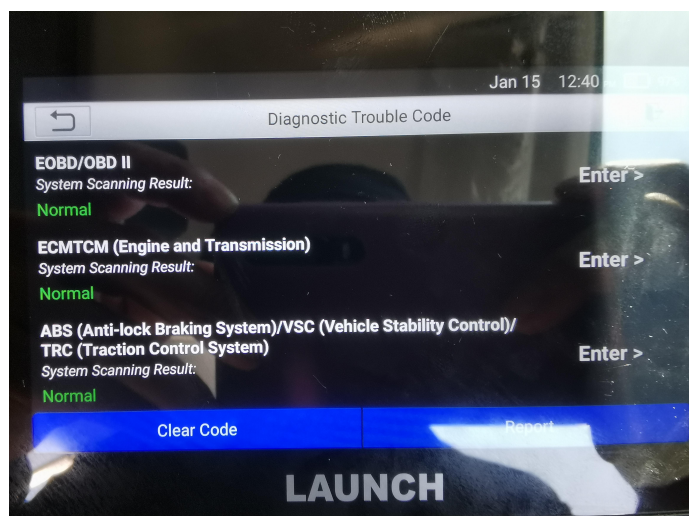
Jan 15 12:40

Diagnostic Trouble Code

EOBD/OBD II
System Scanning Result:
Normal

Enter >

ECMTCM (Engine and Transmission)
System Scanning Result:
Normal

Enter >

ABS (Anti-lock Braking System)/VSC (Vehicle Stability Control)/ TRC (Traction Control System)
System Scanning Result:
Normal

Enter >

Clear Code

Report

LAUNCH